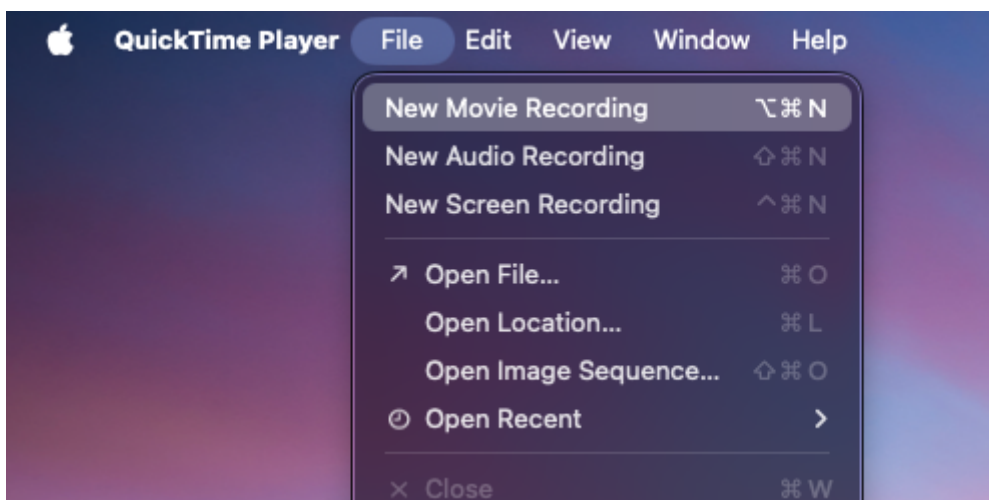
QuickTime Player File Edit View Window Help

New Movie Recording ⌥⌘N
New Audio Recording ⇧⌘N
New Screen Recording ^⌘N

Open File... ⌘O
Open Location... ⌘L
Open Image Sequence... ⇧⌘O
Open Recent >

Close ⌘W